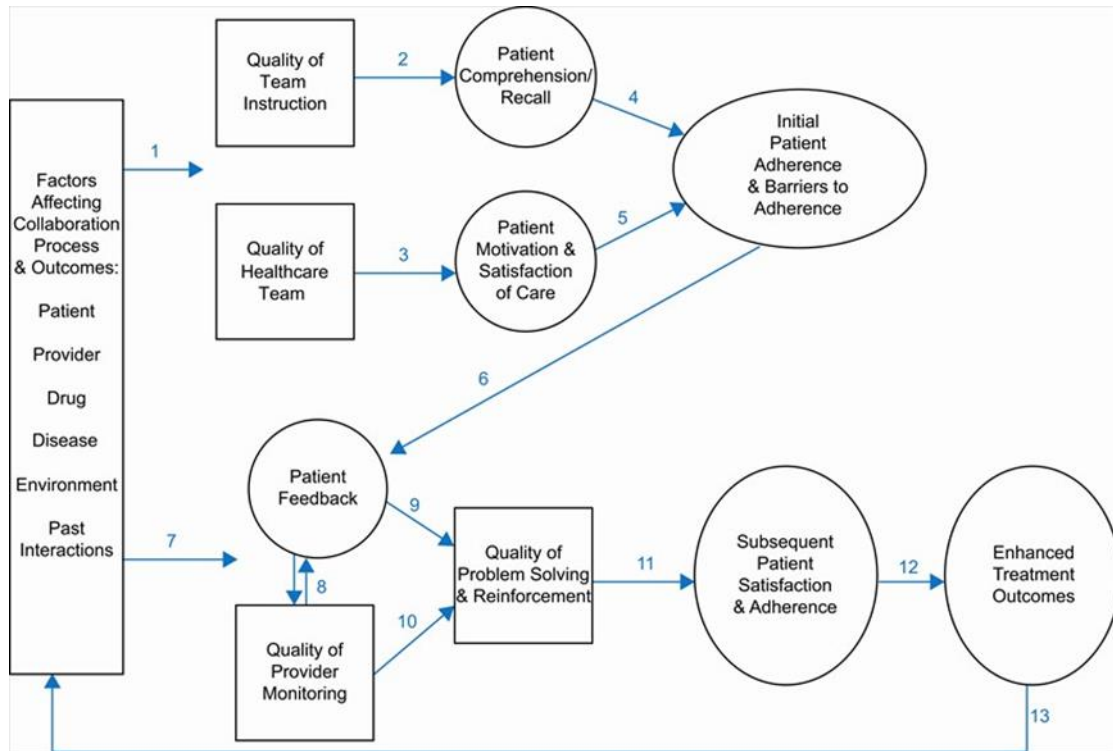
Factors Affecting Collaboration Process & Outcomes:

Patient

Provider

Drug

Disease

Environment

Past Interactions

1

Quality of Team Instruction

2

Patient Comprehension/ Recall

4

Initial Patient Adherence & Barriers to Adherence

Quality of Healthcare Team

3

Patient Motivation & Satisfaction of Care

5

6

Patient Feedback

7

8

9

Quality of Problem Solving & Reinforcement

10

Quality of Provider Monitoring

11

Subsequent Patient Satisfaction & Adherence

12

Enhanced Treatment Outcomes

13